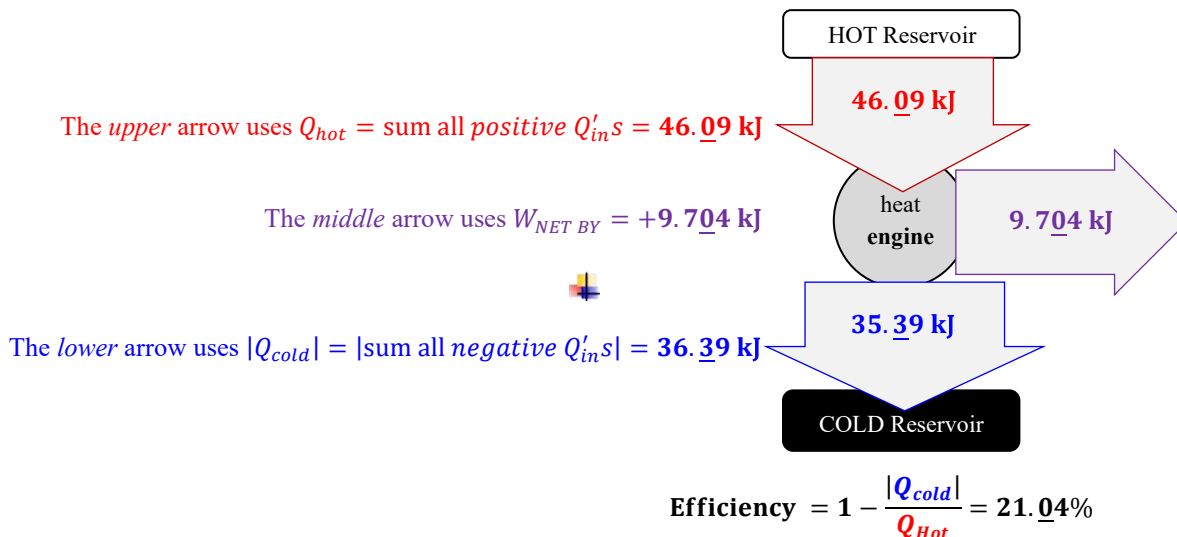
HOT Reservoir

46.$\underline{0}$9 kJ

The *upper* arrow uses $Q_{hot}$ = sum all $positive\ Q'_{in}s$ = 46.$\underline{0}$9 kJ

heat
engine

9.7$\underline{0}$4 kJ

The *middle* arrow uses $W_{NET\ BY} = +9.7\underline{0}4$ kJ

35.$\underline{3}$9 kJ

The *lower* arrow uses $|Q_{cold}|$ = |sum all $negative\ Q'_{in}s$| = 36.$\underline{3}$9 kJ

COLD Reservoir

Efficiency $= 1 - \frac{|Q_{cold}|}{Q_{Hot}} = 21.\underline{0}4\%$